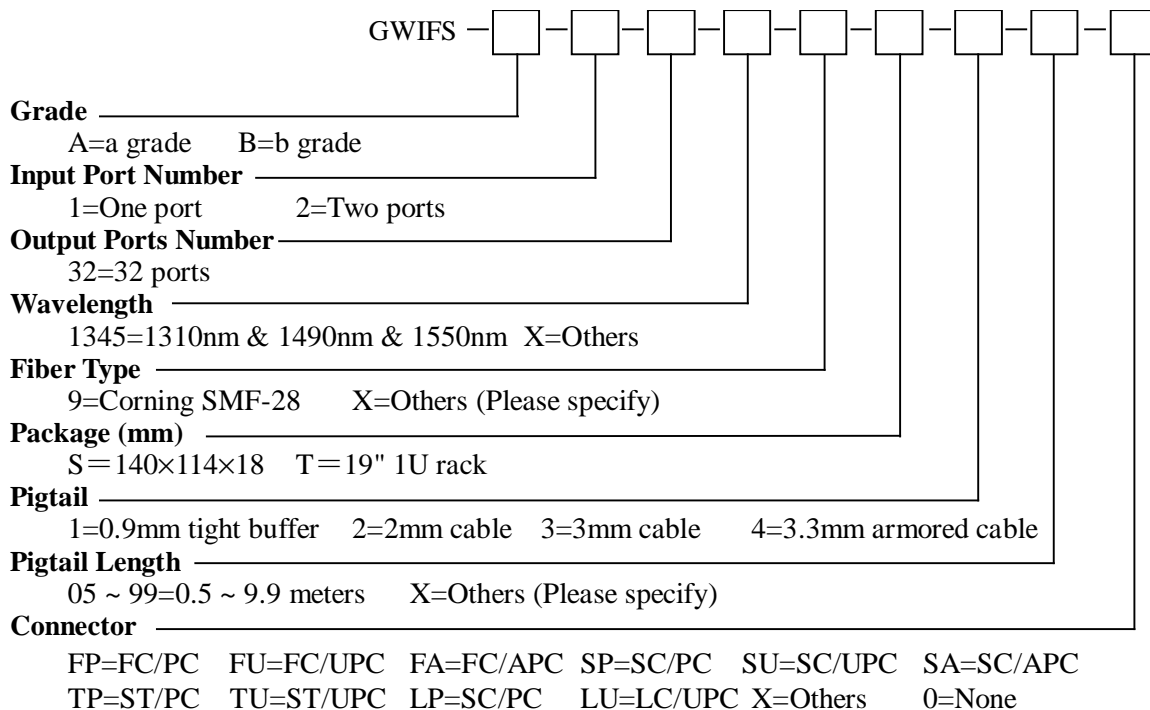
GWIFS – □ – □ – □ – □ – □ – □ – □ – □ – □

**Grade**
A=a grade B=b grade

**Input Port Number**
1=One port 2=Two ports

**Output Ports Number**
32=32 ports

**Wavelength**
1345=1310nm & 1490nm & 1550nm X=Others

**Fiber Type**
9=Corning SMF-28 X=Others (Please specify)

**Package (mm)**
S＝140×114×18 T＝19" 1U rack

**Pigtail**
1=0.9mm tight buffer 2=2mm cable 3=3mm cable 4=3.3mm armored cable

**Pigtail Length**
05 ~ 99=0.5 ~ 9.9 meters X=Others (Please specify)

**Connector**
FP=FC/PC FU=FC/UPC FA=FC/APC SP=SC/PC SU=SC/UPC SA=SC/APC
TP=ST/PC TU=ST/UPC LP=SC/PC LU=LC/UPC X=Others 0=None